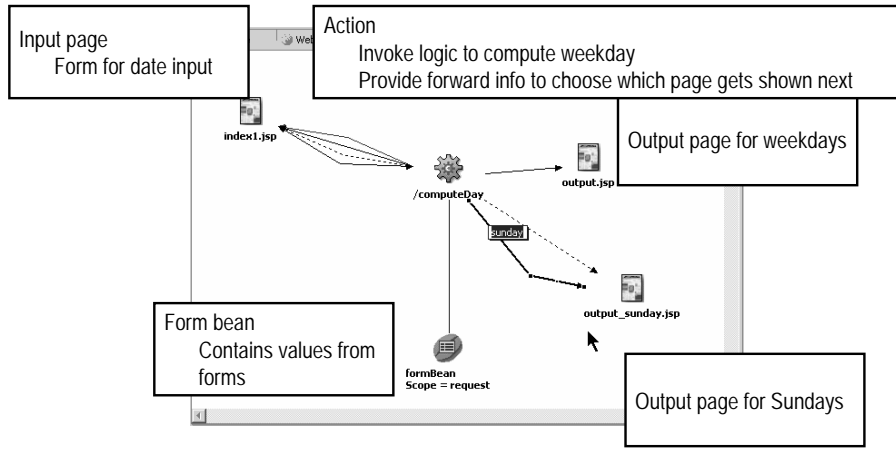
Input page
Form for date input

Web

Action
Invoke logic to compute weekday
Provide forward info to choose which page gets shown next

index1.jsp

Output page for weekdays

/computeDay

output.jsp

sunday

output_sunday.jsp

Form bean
Contains values from forms

formBean
Scope = request

Output page for Sundays